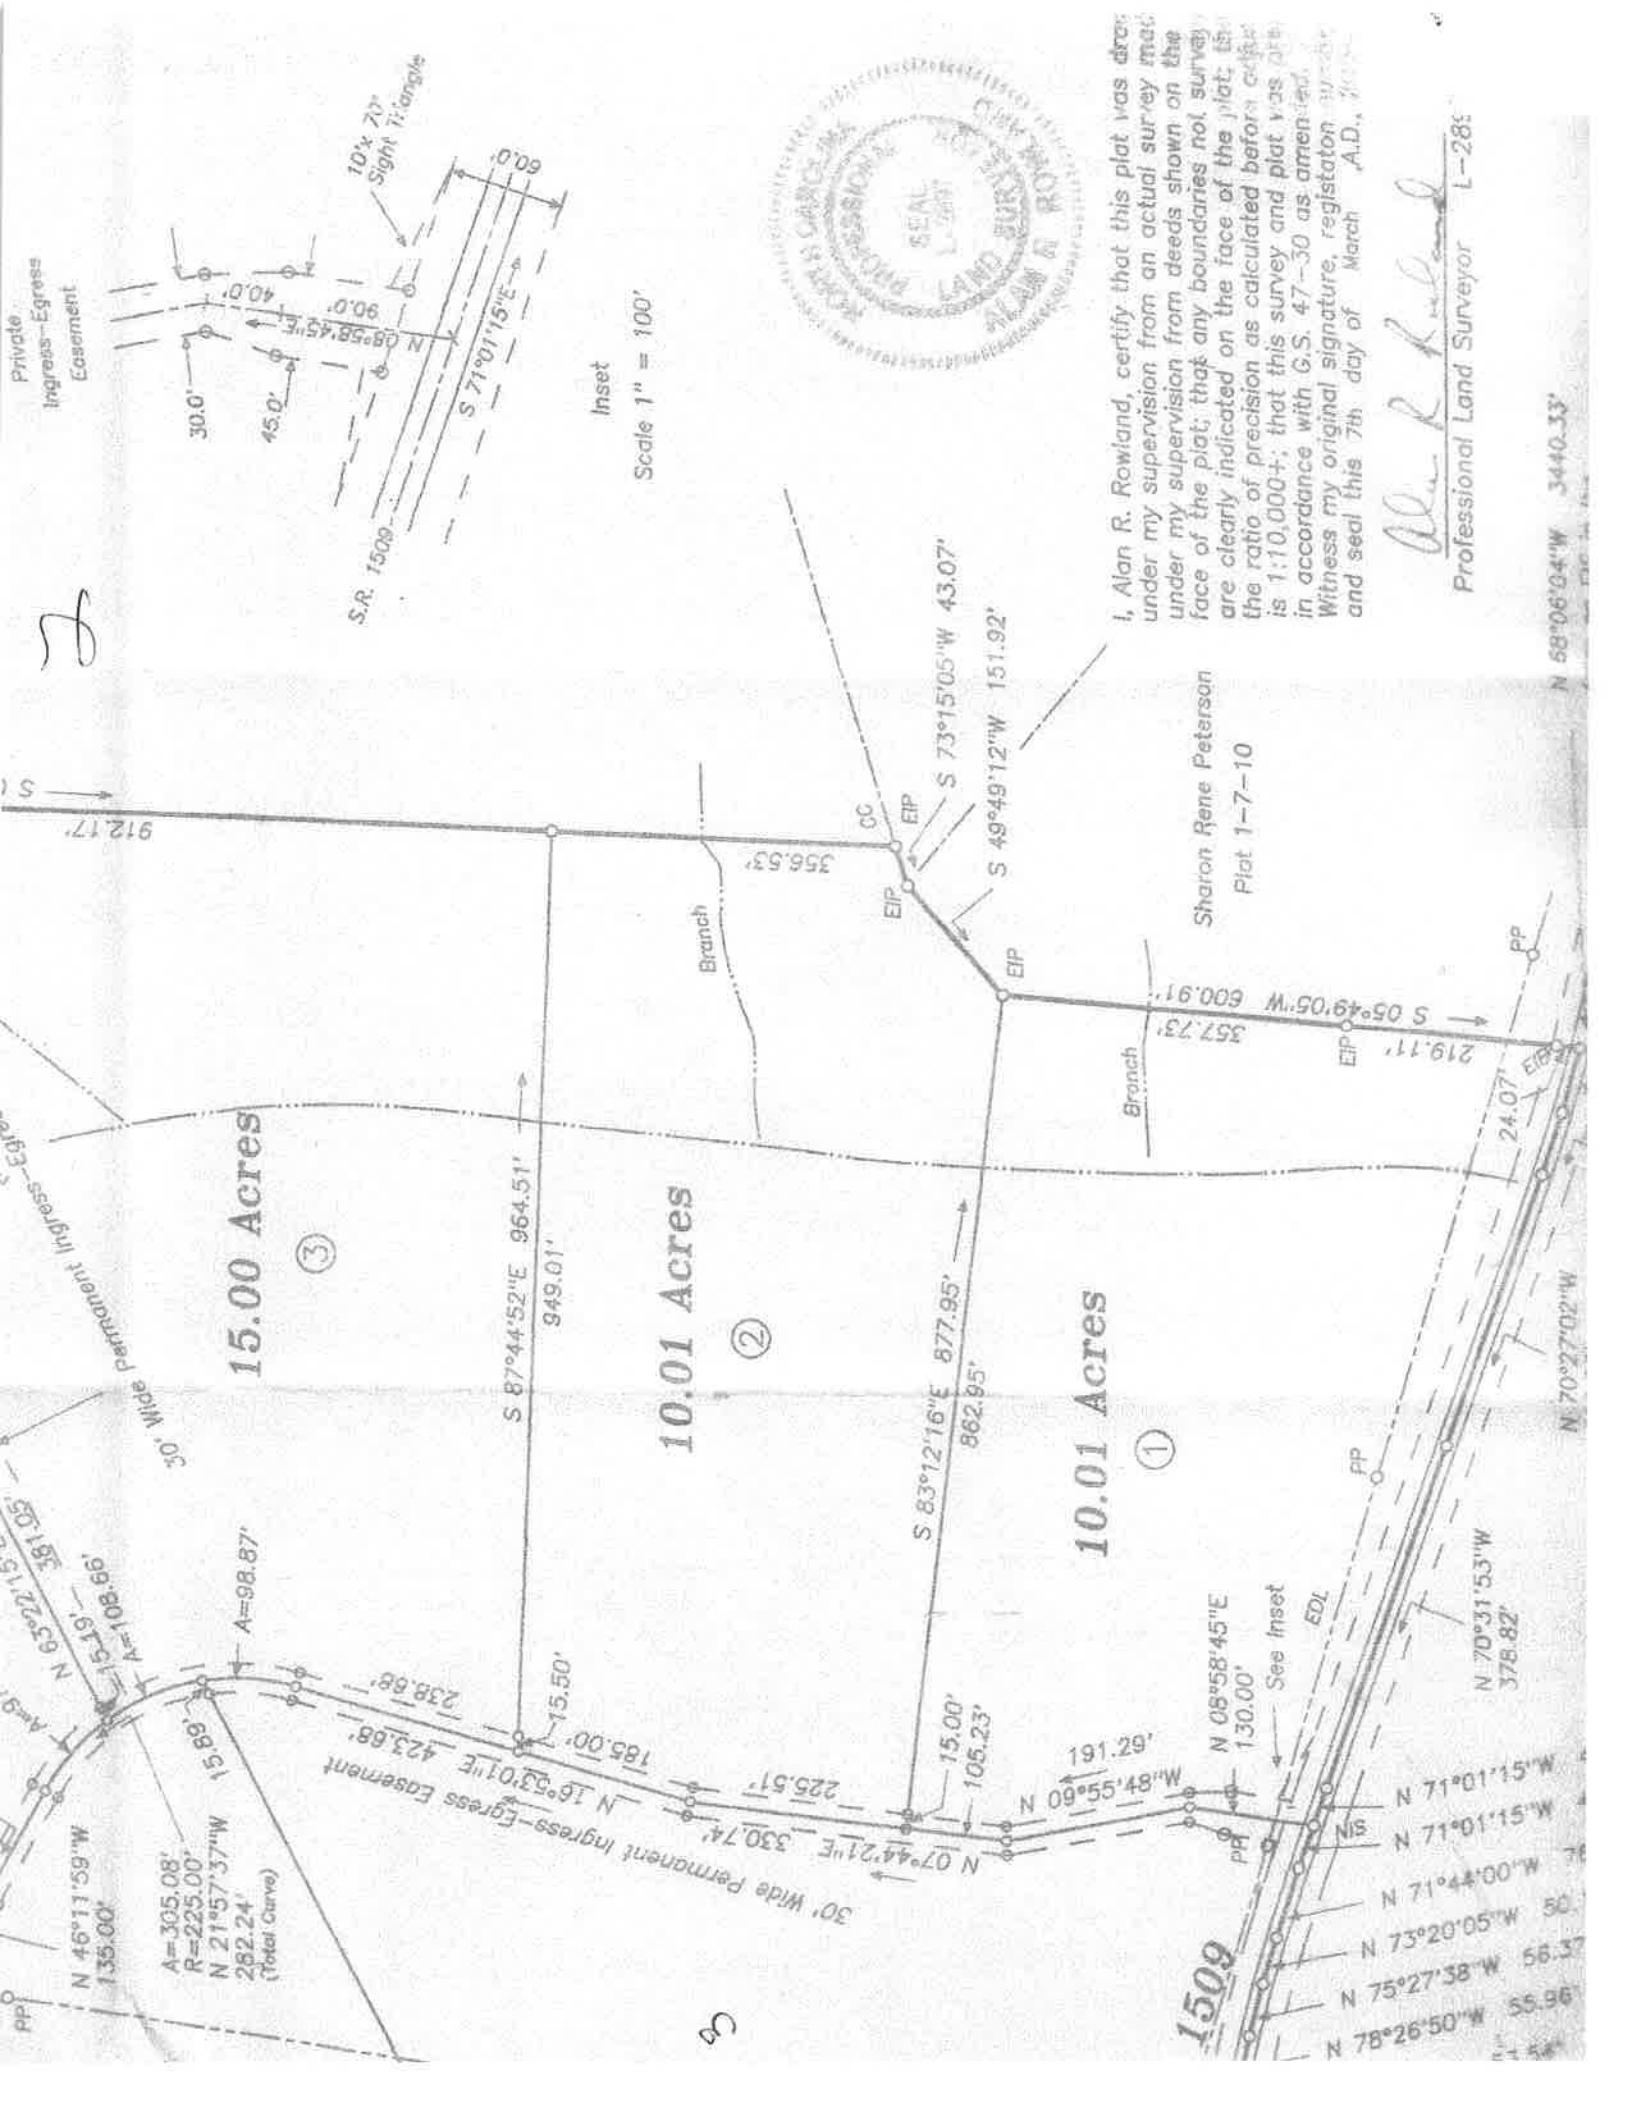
I, Alan R. Rowland, certify that this plat was drawn under my supervision from an actual survey made under my supervision from deeds shown on the face of the plat; that any boundaries not surveyed are clearly indicated on the face of the plat; the ratio of precision as calculated before adjustment is 1:10,000+; that this survey and plat was prepared in accordance with G.S. 47-30 as amended. Witness my original signature, registration number and seal this 7th day of March A.D., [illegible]

Professional Land Surveyor L-28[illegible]

NORTH CAROLINA PROFESSIONAL SEAL L-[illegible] LAND SURVEYOR ALAN R. ROWLAND

Private Ingress-Egress Easement

10'x 70' Sight Triangle

30.0'
45.0'
40.0'
90.0'
60.0'
N 08°58'45"E
S 71°01'15"E
S.R. 1509

Inset
Scale 1" = 100'

15.00 Acres
③
30' Wide Permanent Ingress-Egress Easement

10.01 Acres
②

10.01 Acres
①

S 87°44'52"E 964.51'
949.01'
S 83°12'16"E 877.95'
862.95'

912.17'
356.53'
CC
EIP
S 73°15'05"W 43.07'
S 49°49'12"W 151.92'
EIP
EIP
Branch
Branch
357.73'
S 05°49'05"W 600.91'
219.11'
EIP
24.07'
PP
PP

Sharon Rene Peterson
Plat 1-7-10

N 63°22'15"E 381.05'
15.19'
A=108.66'
A=98.87'
15.50'
15.89'
238.68'
N 16°53'01"E 423.68'
185.00'
225.51'
N 07°44'21"E 330.74'
15.00'
105.23'
191.29'
N 09°55'48"W
30' Wide Permanent Ingress-Egress Easement

N 46°11'59"W 135.00'
A=305.08'
R=225.00'
N 21°57'37"W
282.24'
(Total Curve)

N 08°58'45"E
130.00'
See Inset
EDL
NIS
PP
N 70°31'53"W
378.82'
N 70°27'02"W
N 58°06'04"W 3440.33'
N 71°01'15"W
N 71°01'15"W
N 71°44'00"W 7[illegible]
N 73°20'05"W 50.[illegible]
N 75°27'38"W 56.37'
N 78°26'50"W 55.96'
1509
PP